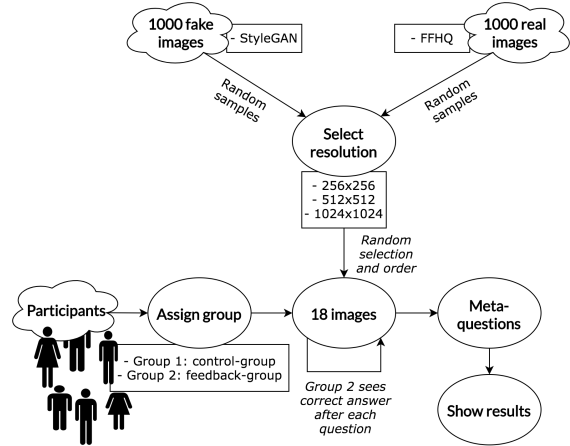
1000 fake images

- StyleGAN

- FFHQ

1000 real images

Random samples

Random samples

Select resolution

- 256x256
- 512x512
- 1024x1024

Random selection and order

Participants

Assign group

18 images

Meta-questions

- Group 1: control-group
- Group 2: feedback-group

Group 2 sees correct answer after each question

Show results